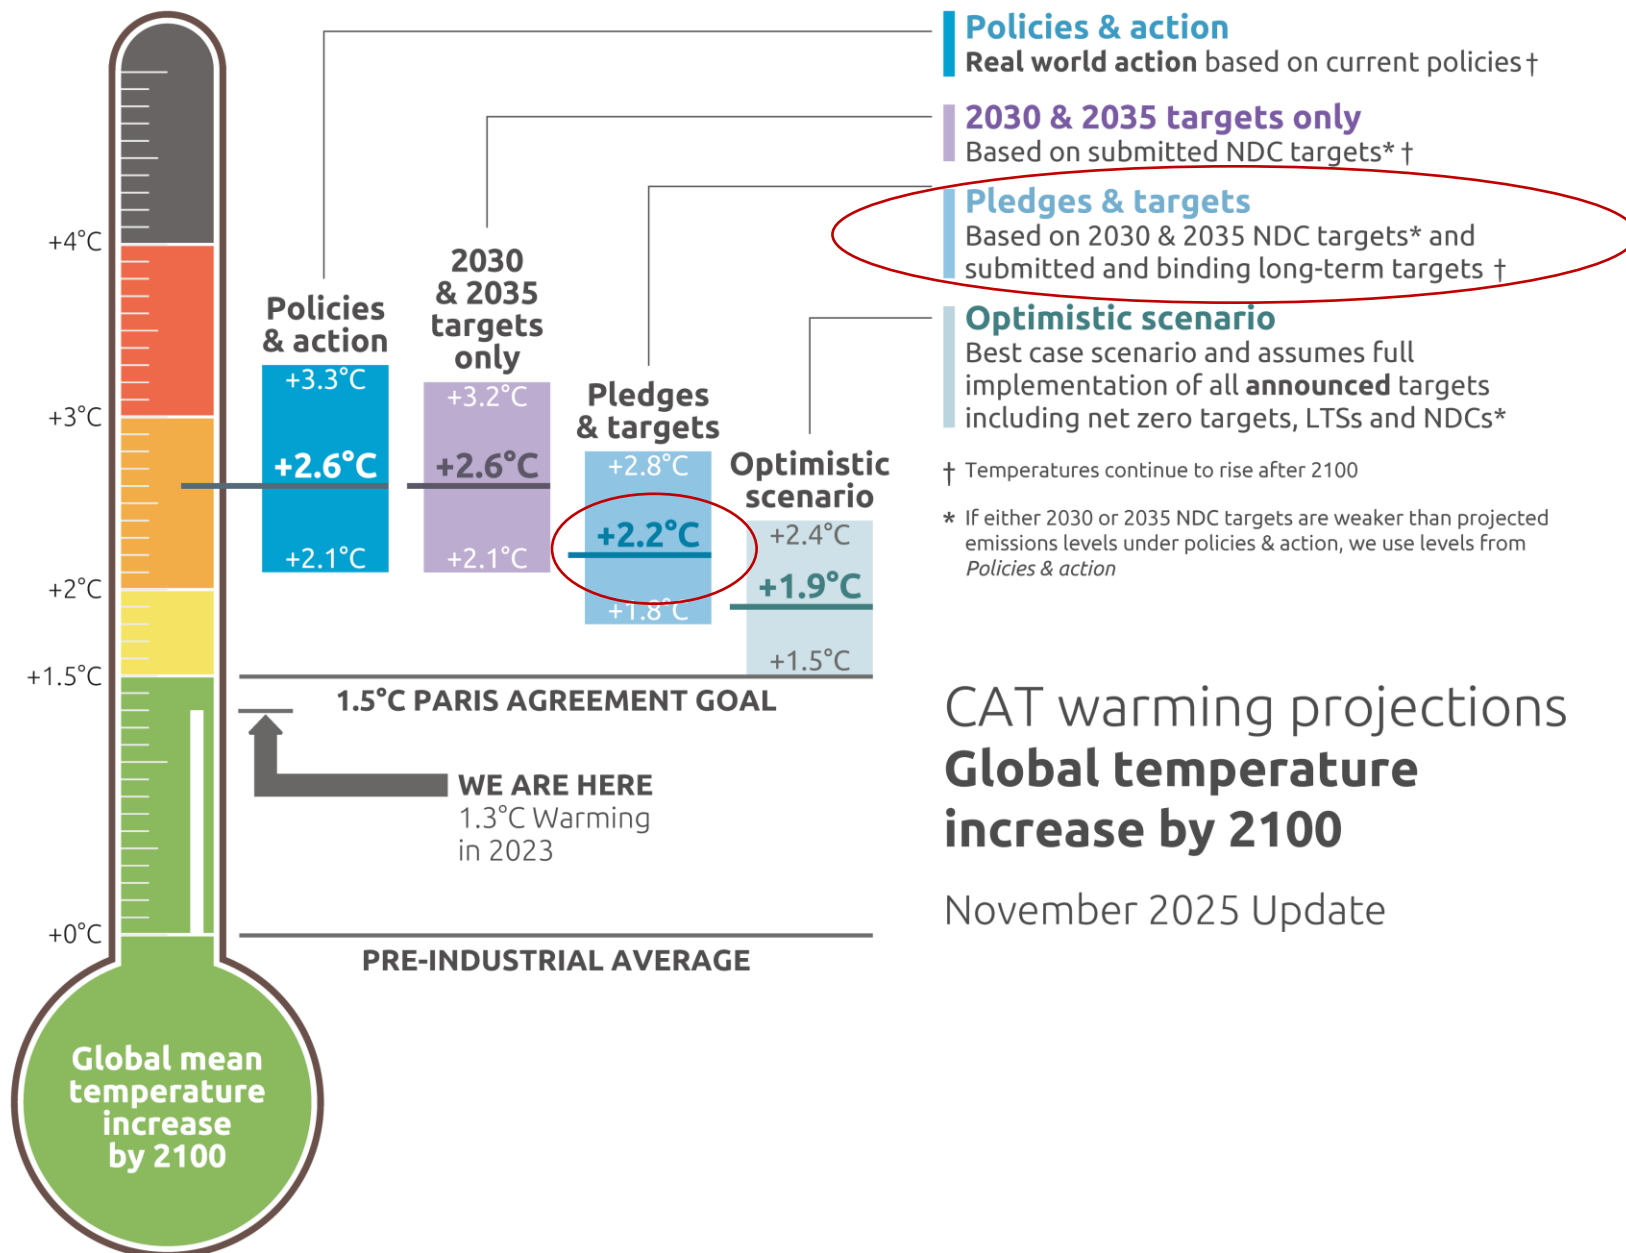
Policies & action
Real world action based on current policies †

2030 & 2035 targets only
Based on submitted NDC targets* †

Pledges & targets
Based on 2030 & 2035 NDC targets* and submitted and binding long-term targets †

Optimistic scenario
Best case scenario and assumes full implementation of all announced targets including net zero targets, LTSs and NDCs*

† Temperatures continue to rise after 2100

* If either 2030 or 2035 NDC targets are weaker than projected emissions levels under policies & action, we use levels from Policies & action

+4°C
+3°C
+2°C
+1.5°C
+0°C

Policies & action
+3.3°C
+2.6°C
+2.1°C

2030 & 2035 targets only
+3.2°C
+2.6°C
+2.1°C

Pledges & targets
+2.8°C
+2.2°C
+1.8°C

Optimistic scenario
+2.4°C
+1.9°C
+1.5°C

1.5°C PARIS AGREEMENT GOAL

WE ARE HERE
1.3°C Warming in 2023

PRE-INDUSTRIAL AVERAGE

Global mean temperature increase by 2100

CAT warming projections
Global temperature increase by 2100

November 2025 Update